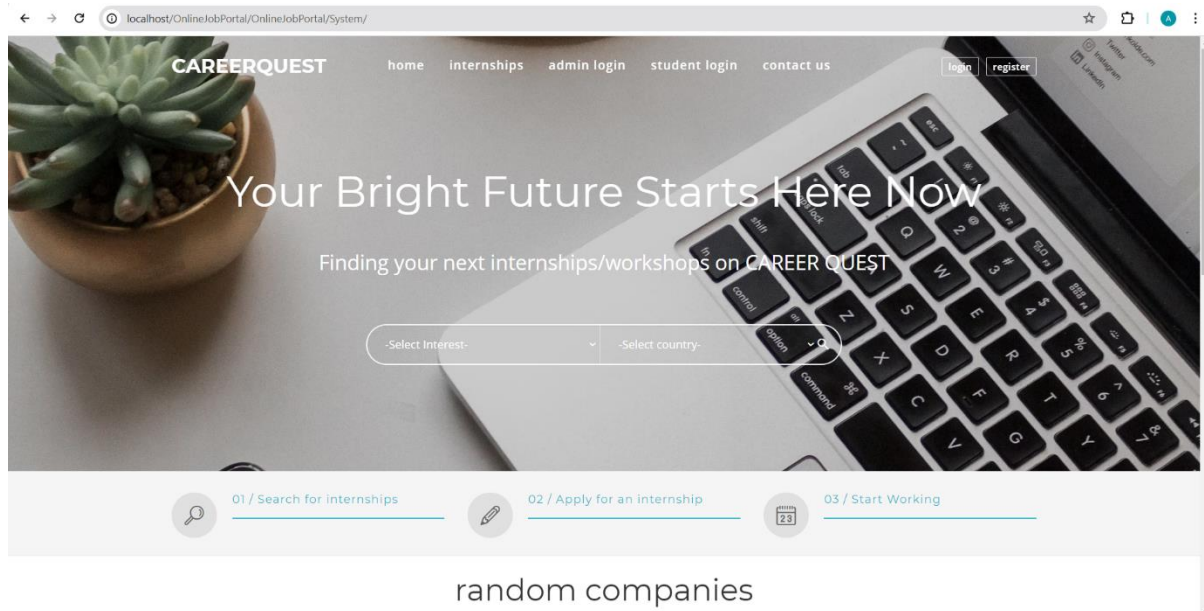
localhost/OnlineJobPortal/OnlineJobPortal/System/

A

CAREERQUEST

home internships admin login student login contact us

login register

Twitter
Instagram
LinkedIn

Your Bright Future Starts Here Now

Finding your next internships/workshops on CAREER QUEST

-Select Interest-

-Select country-

01 / Search for internships

02 / Apply for an internship

23

03 / Start Working

random companies